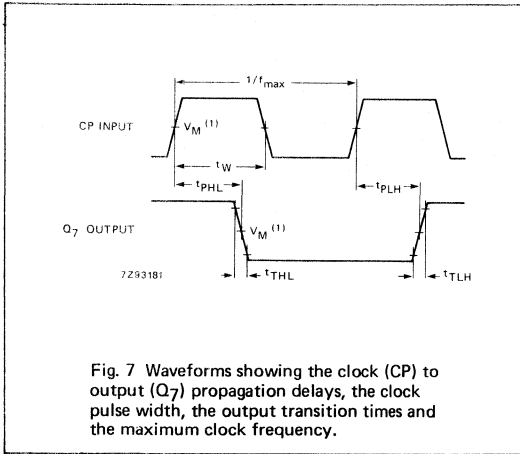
$1/f_{max}$

CP INPUT

$V_M$ $^{(1)}$

$t_W$

$t_{PHL}$

$t_{PLH}$

$Q_7$ OUTPUT

$V_M$ $^{(1)}$

7Z93181

$t_{THL}$

$t_{TLH}$

Fig. 7 Waveforms showing the clock (CP) to output ($Q_7$) propagation delays, the clock pulse width, the output transition times and the maximum clock frequency.